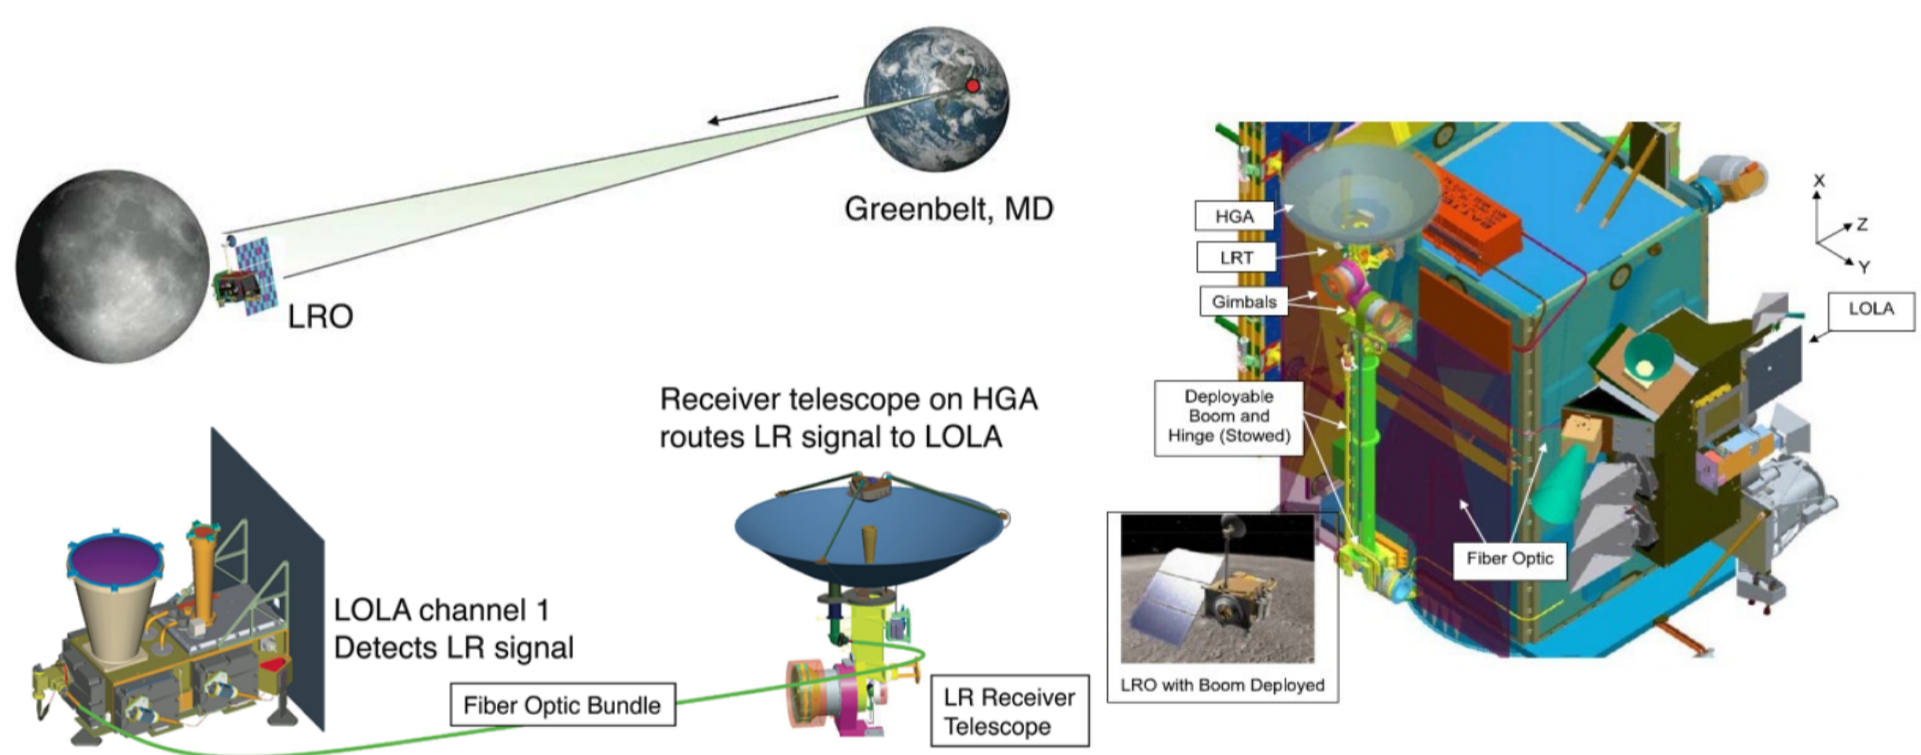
Greenbelt, MD

LRO

Receiver telescope on HGA routes LR signal to LOLA

LOLA channel 1 Detects LR signal

Fiber Optic Bundle

LR Receiver Telescope

HGA

LRT

Gimbals

Deployable Boom and Hinge (Stowed)

LRO with Boom Deployed

Fiber Optic

LOLA

X

Z

Y